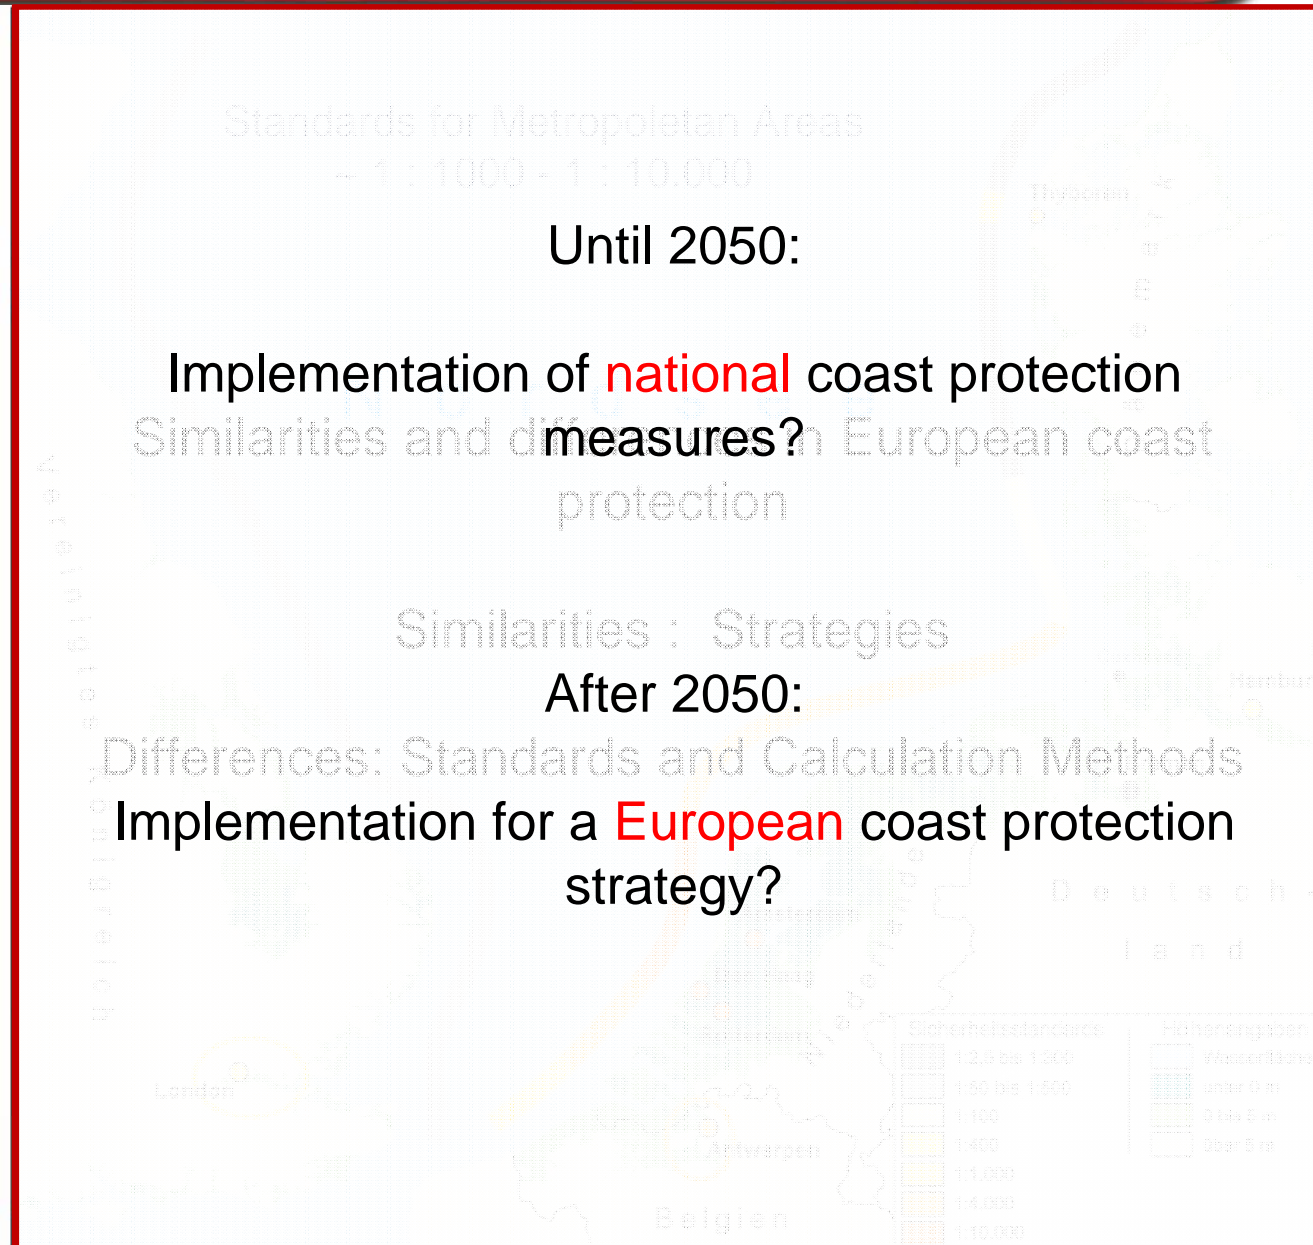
Standards for Metropoletan Areas
~ 1 : 1000 - 1 : 10.000

Until 2050:

Implementation of national coast protection measures?

Similarities and differences in European coast protection

Similarities : Strategies

After 2050:

Differences: Standards and Calculation Methods

Implementation for a European coast protection strategy?

Vereinigtes Königreich

London

Antwerpen

Belgien

Deutschland

Hamburg

Sicherheitsstandards

Höhenangaben